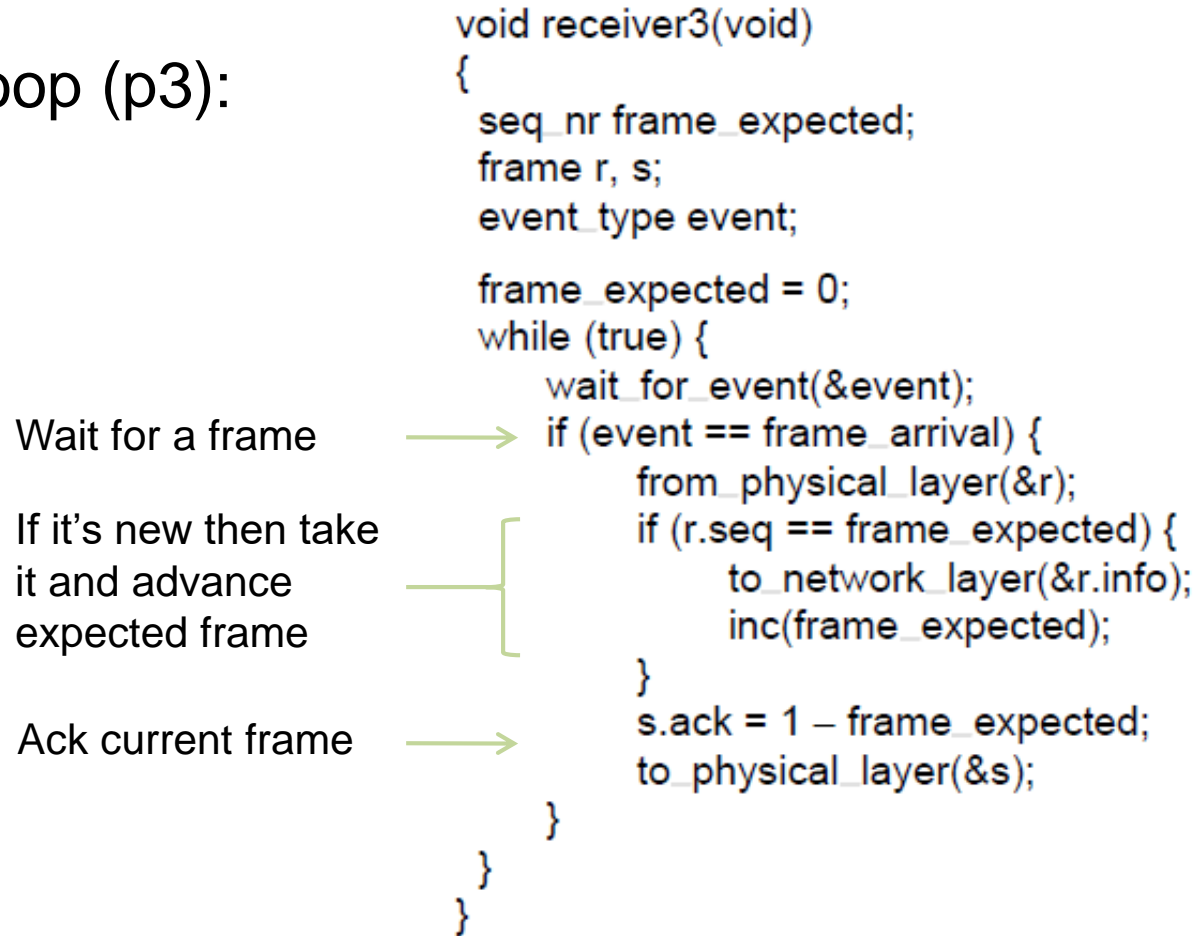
pop (p3):

void receiver3(void)
{
seq_nr frame_expected;
frame r, s;
event_type event;

frame_expected = 0;
while (true) {
wait_for_event(&event);
if (event == frame_arrival) {
from_physical_layer(&r);
if (r.seq == frame_expected) {
to_network_layer(&r.info);
inc(frame_expected);
}
s.ack = 1 – frame_expected;
to_physical_layer(&s);
}
}
}

Wait for a frame

If it's new then take it and advance expected frame

Ack current frame